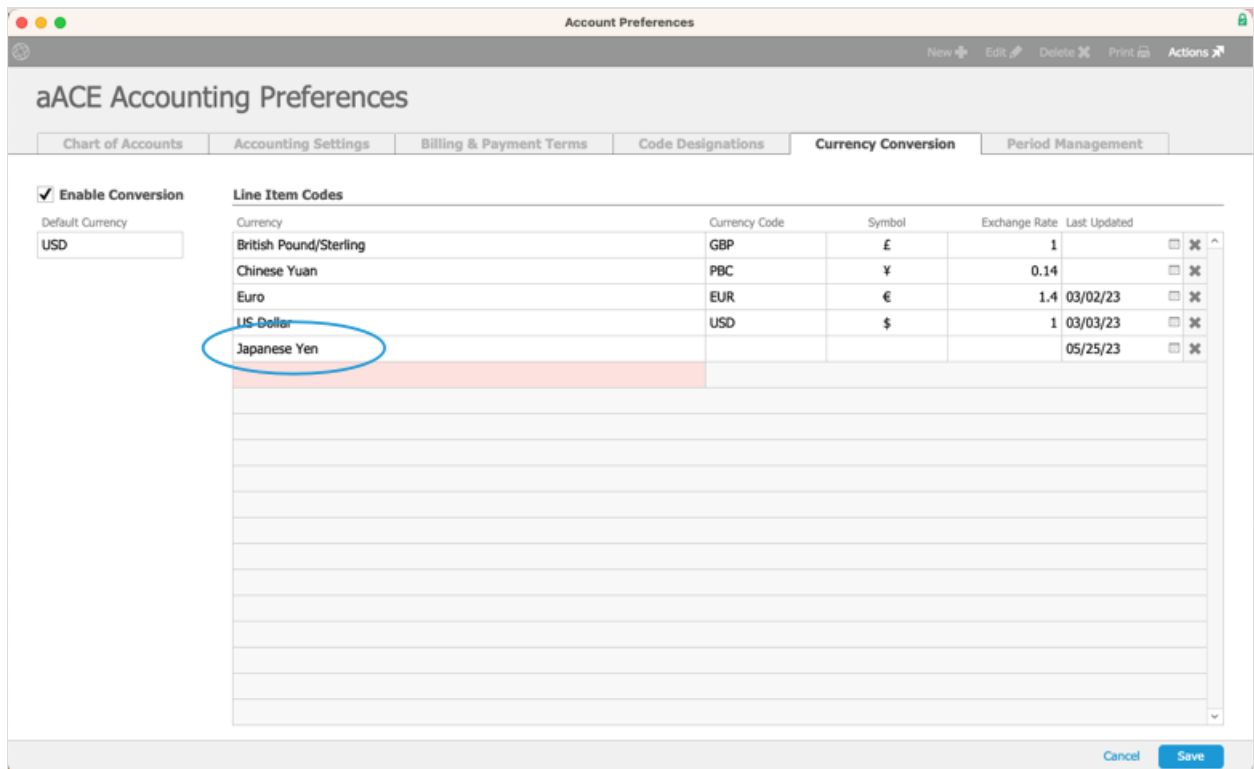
Account Preferences

New Edit Delete Print Actions

aACE Accounting Preferences

Chart of Accounts | Accounting Settings | Billing & Payment Terms | Code Designations | Currency Conversion | Period Management

✓ Enable Conversion

Default Currency
USD

Line Item Codes

| Currency | Currency Code | Symbol | Exchange Rate | Last Updated |
|---|---|---|---|---|
| British Pound/Sterling | GBP | £ | 1 | |
| Chinese Yuan | PBC | ¥ | 0.14 | |
| Euro | EUR | € | 1.4 | 03/02/23 |
| US Dollar | USD | $ | 1 | 03/03/23 |
| Japanese Yen | | | | 05/25/23 |

Cancel Save